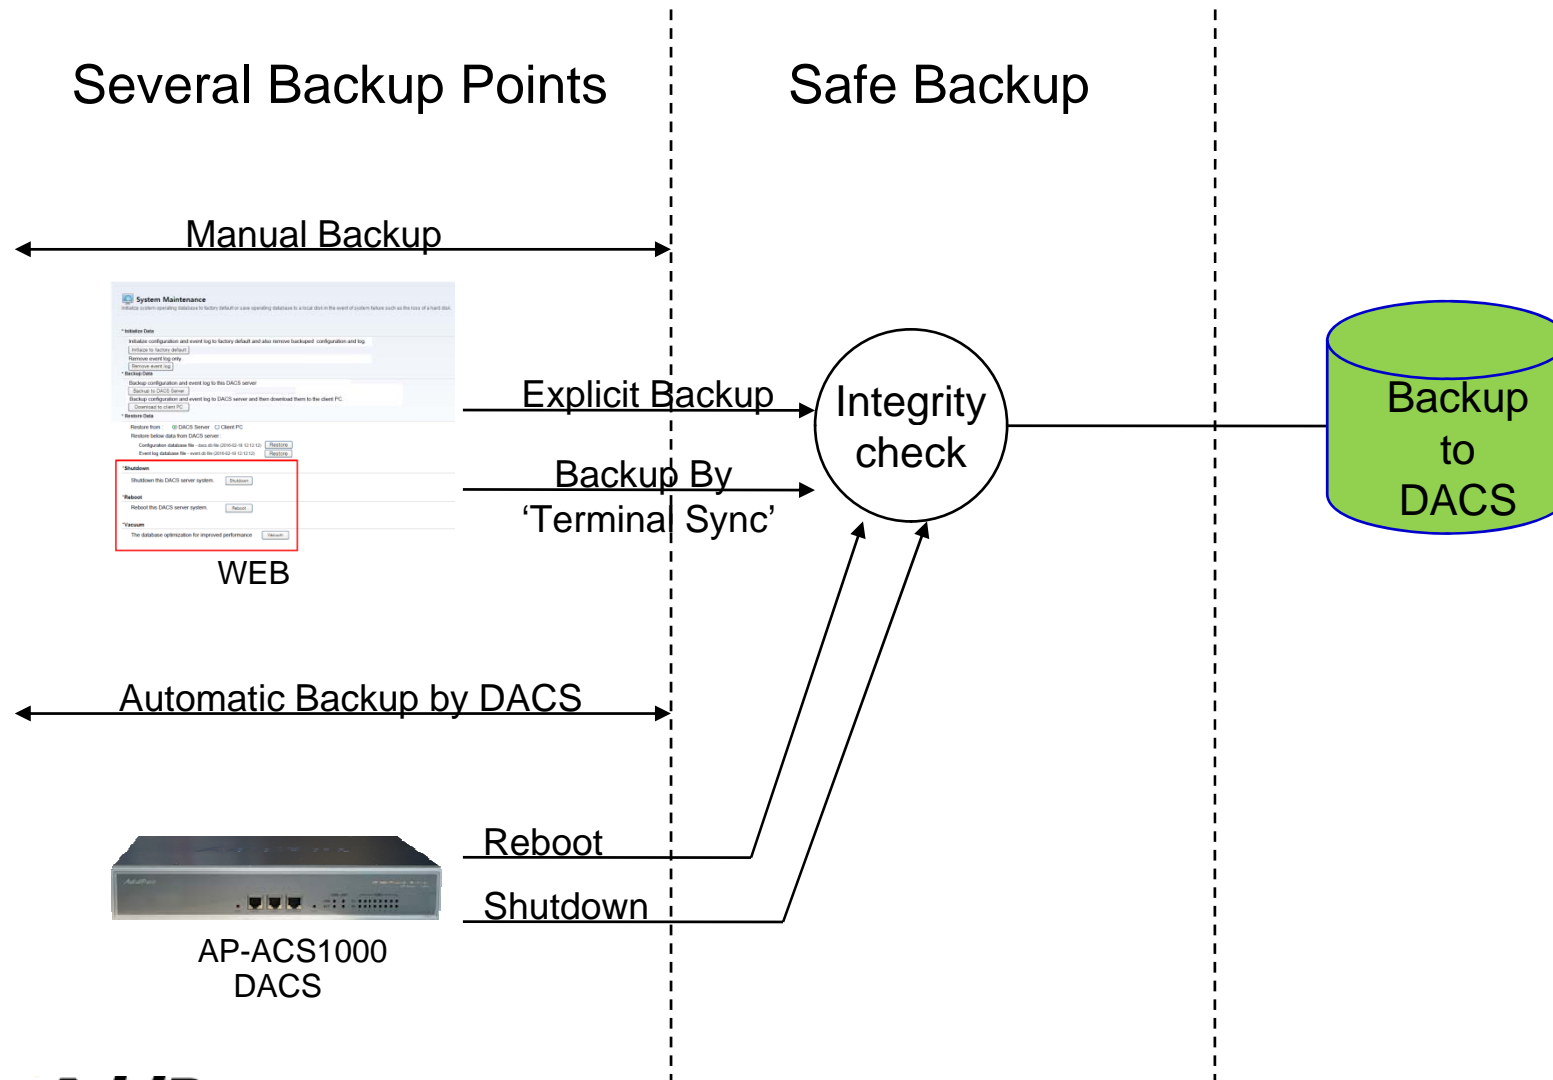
Several Backup Points

Safe Backup

Manual Backup

System Maintenance

Initialize Data

Initialize to factory default

Remove event log

Backup Data

Backup to DACS Server

Download to client PC

Restore Data

Restore

Restore

Shutdown

Shutdown this DACS server system.

Shutdown

Reboot

Reboot this DACS server system.

Reboot

Vacuum

The database optimization for improved performance

Vacuum

WEB

Explicit Backup

Backup By 'Terminal Sync'

Integrity check

Backup to DACS

Automatic Backup by DACS

Reboot

Shutdown

AP-ACS1000 DACS